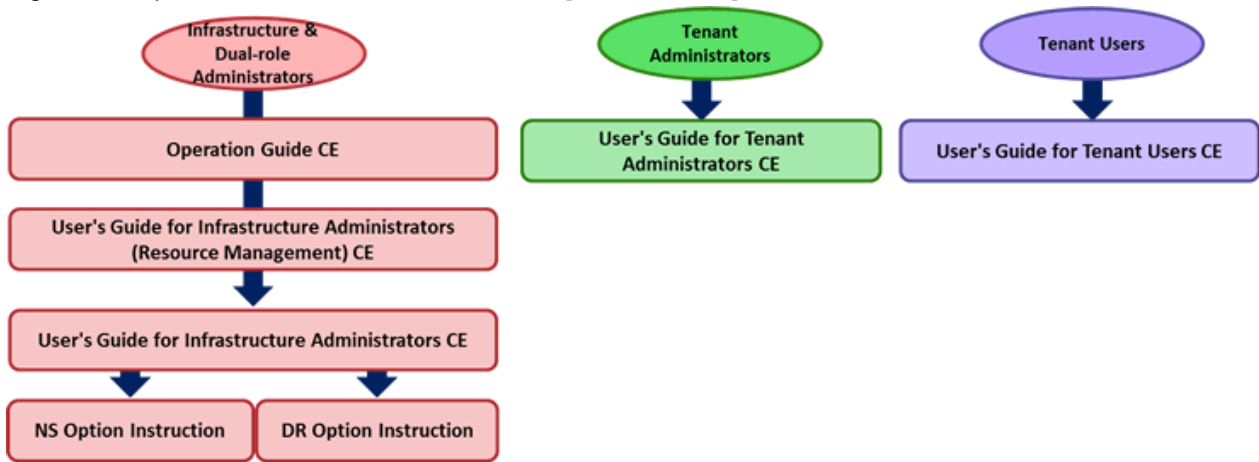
Infrastructure & Dual-role Administrators

Operation Guide CE

User's Guide for Infrastructure Administrators (Resource Management) CE

User's Guide for Infrastructure Administrators CE

NS Option Instruction

DR Option Instruction

Tenant Administrators

User's Guide for Tenant Administrators CE

Tenant Users

User's Guide for Tenant Users CE